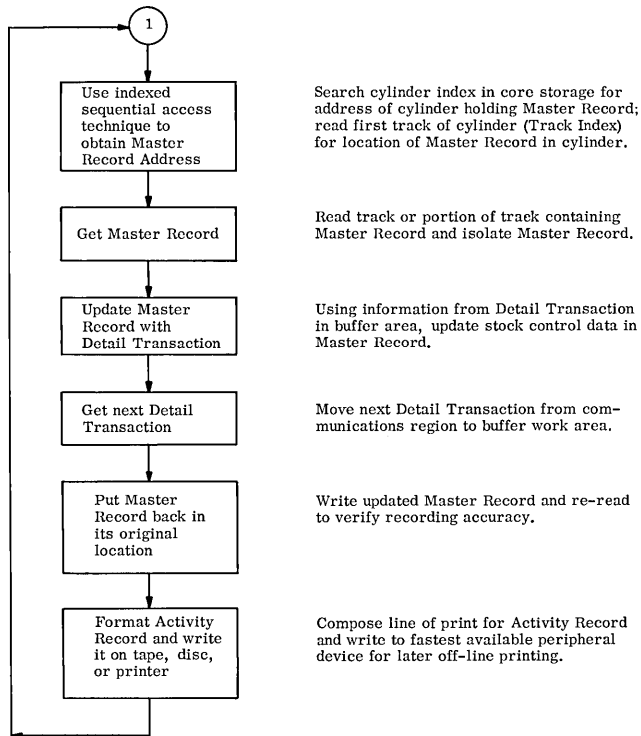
1

Use indexed sequential access technique to obtain Master Record Address

Search cylinder index in core storage for address of cylinder holding Master Record; read first track of cylinder (Track Index) for location of Master Record in cylinder.

Get Master Record

Read track or portion of track containing Master Record and isolate Master Record.

Update Master Record with Detail Transaction

Using information from Detail Transaction in buffer area, update stock control data in Master Record.

Get next Detail Transaction

Move next Detail Transaction from communications region to buffer work area.

Put Master Record back in its original location

Write updated Master Record and re-read to verify recording accuracy.

Format Activity Record and write it on tape, disc, or printer

Compose line of print for Activity Record and write to fastest available peripheral device for later off-line printing.